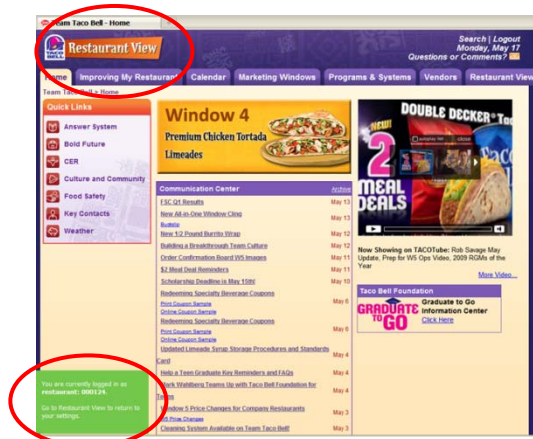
Team Taco Bell - Home

TACO BELL Restaurant View

Search | Logout
Monday, May 17
Questions or Comments?

Home | Improving My Restaurant | Calendar | Marketing Windows | Programs & Systems | Vendors | Restaurant View

Team Taco Bell > Home

Quick Links
Answer System
Bold Future
CER
Culture and Community
Food Safety
Key Contacts
Weather

You are currently logged in as restaurant: 000124.

Go to Restaurant View to return to your settings.

Window 4
Premium Chicken Tortada
Limeades

Communication Center | Archive

| | |
|---|---|
| FSC Q1 Results | May 13 |
| New All-in-One Window Cling | May 13 |
| Bulletin | |
| New 1/2 Pound Burrito Wrap | May 12 |
| Building a Breakthrough Team Culture | May 12 |
| Order Confirmation Board W5 Images | May 11 |
| $2 Meal Deal Reminders | May 11 |
| Scholarship Deadline is May 15th! | May 10 |
| Redeeming Specialty Beverage Coupons | May 6 |
| Print Coupon Sample | |
| Online Coupon Sample | |
| Redeeming Specialty Beverage Coupons | May 6 |
| Print Coupon Sample | |
| Online Coupon Sample | |
| Updated Limeade Syrup Storage Procedures and Standards Card | May 4 |
| Help a Teen Graduate Key Reminders and FAQs | May 4 |
| Mark Wahlberg Teams Up with Taco Bell Foundation for Teens | May 4 |
| Window 5 Price Changes for Company Restaurants | May 3 |
| W5 Price Changes | |
| Cleaning System Available on Team Taco Bell! | May 3 |

NEW! DOUBLE DECKER Taco
2 MEAL DEALS

Now Showing on TACOTube: Rob Savage May Update, Prep for W5 Ops Video, 2009 RGMs of the Year

More Video...

Taco Bell Foundation

GRADUATE TO GO

Graduate to Go Information Center
Click Here